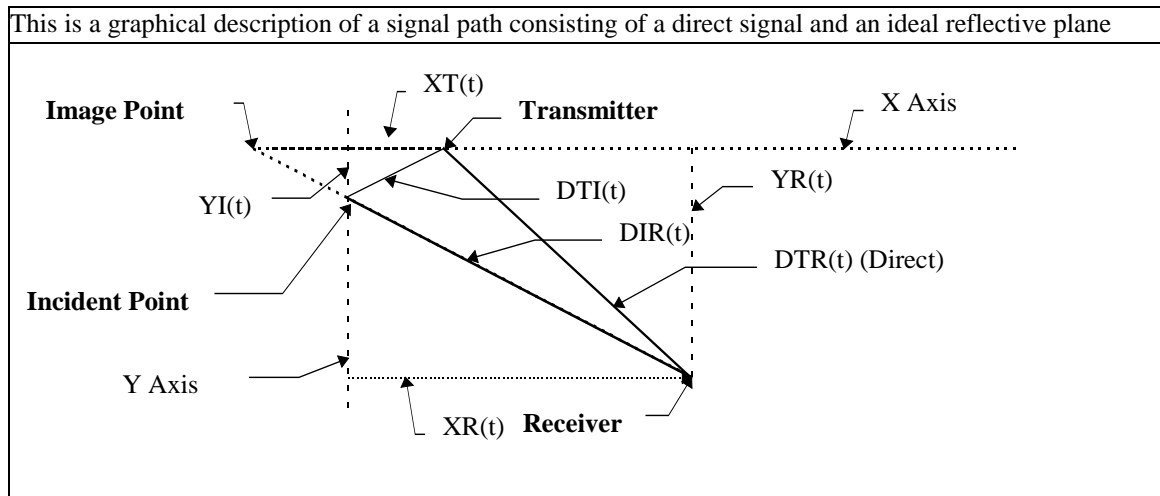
This is a graphical description of a signal path consisting of a direct signal and an ideal reflective plane

XT(t)

Image Point

Transmitter

X Axis

YI(t)

DTI(t)

YR(t)

DIR(t)

DTR(t) (Direct)

Incident Point

Y Axis

XR(t)

Receiver